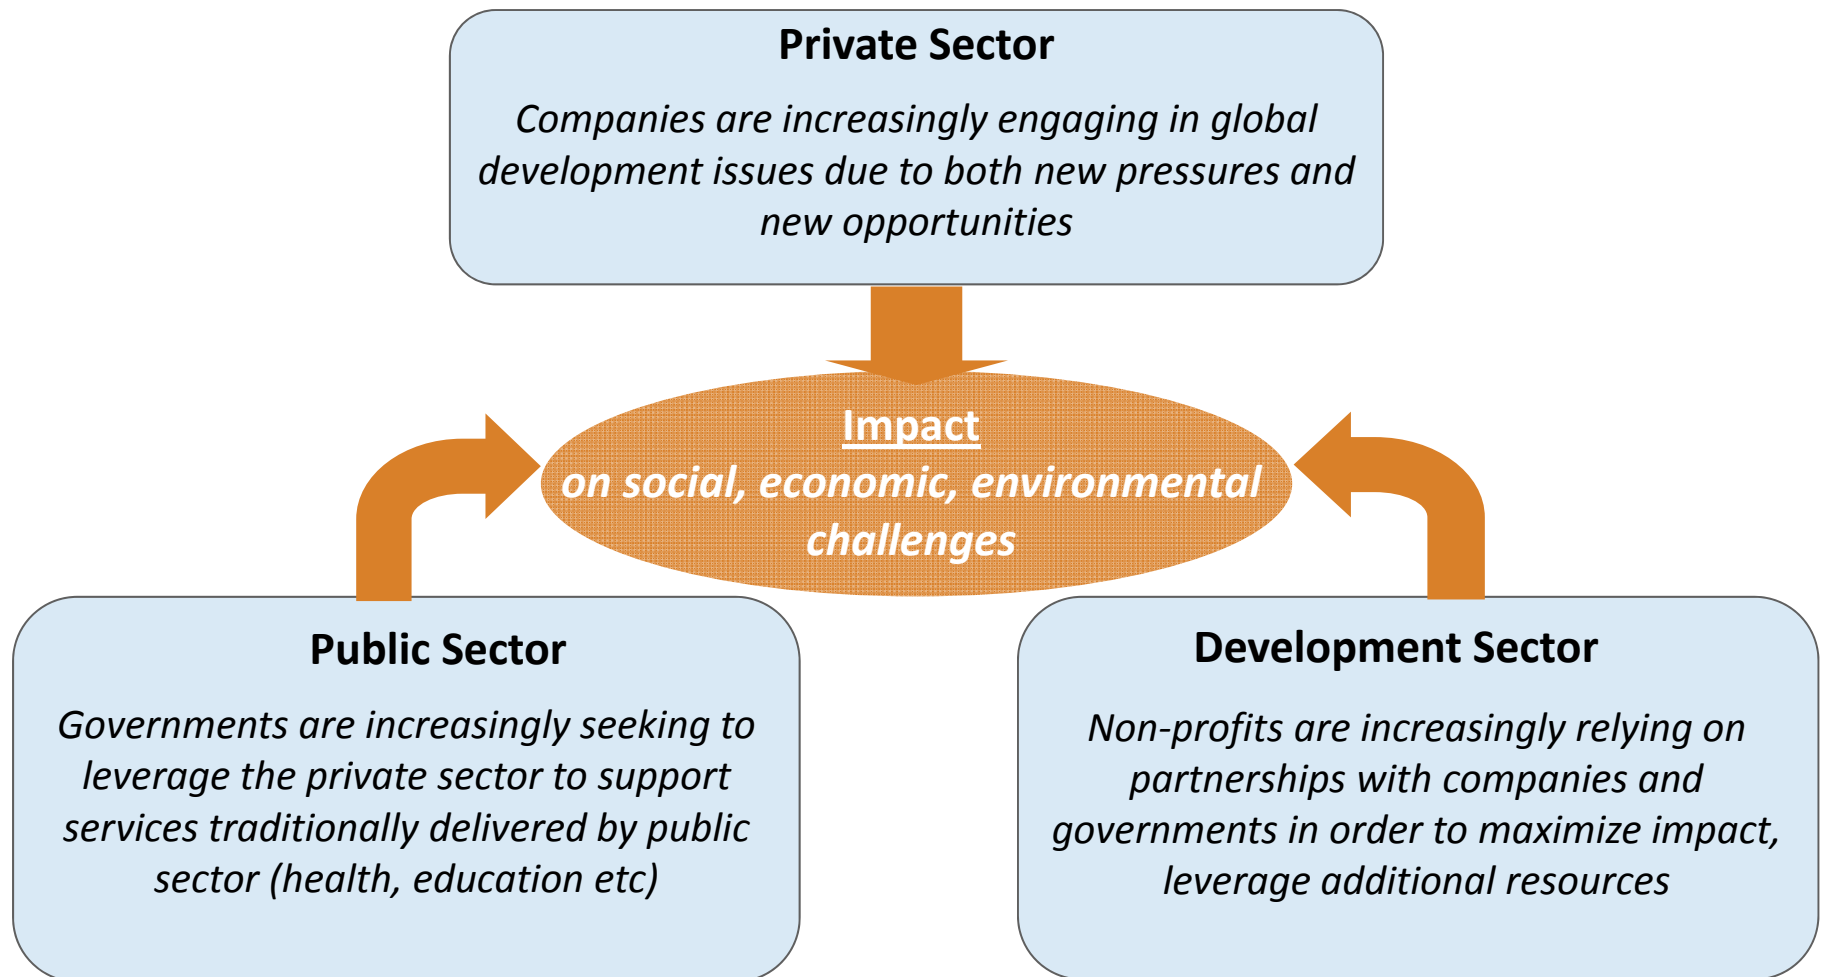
Private Sector

Companies are increasingly engaging in global development issues due to both new pressures and new opportunities

Impact
on social, economic, environmental challenges

Public Sector

Governments are increasingly seeking to leverage the private sector to support services traditionally delivered by public sector (health, education etc)

Development Sector

Non-profits are increasingly relying on partnerships with companies and governments in order to maximize impact, leverage additional resources